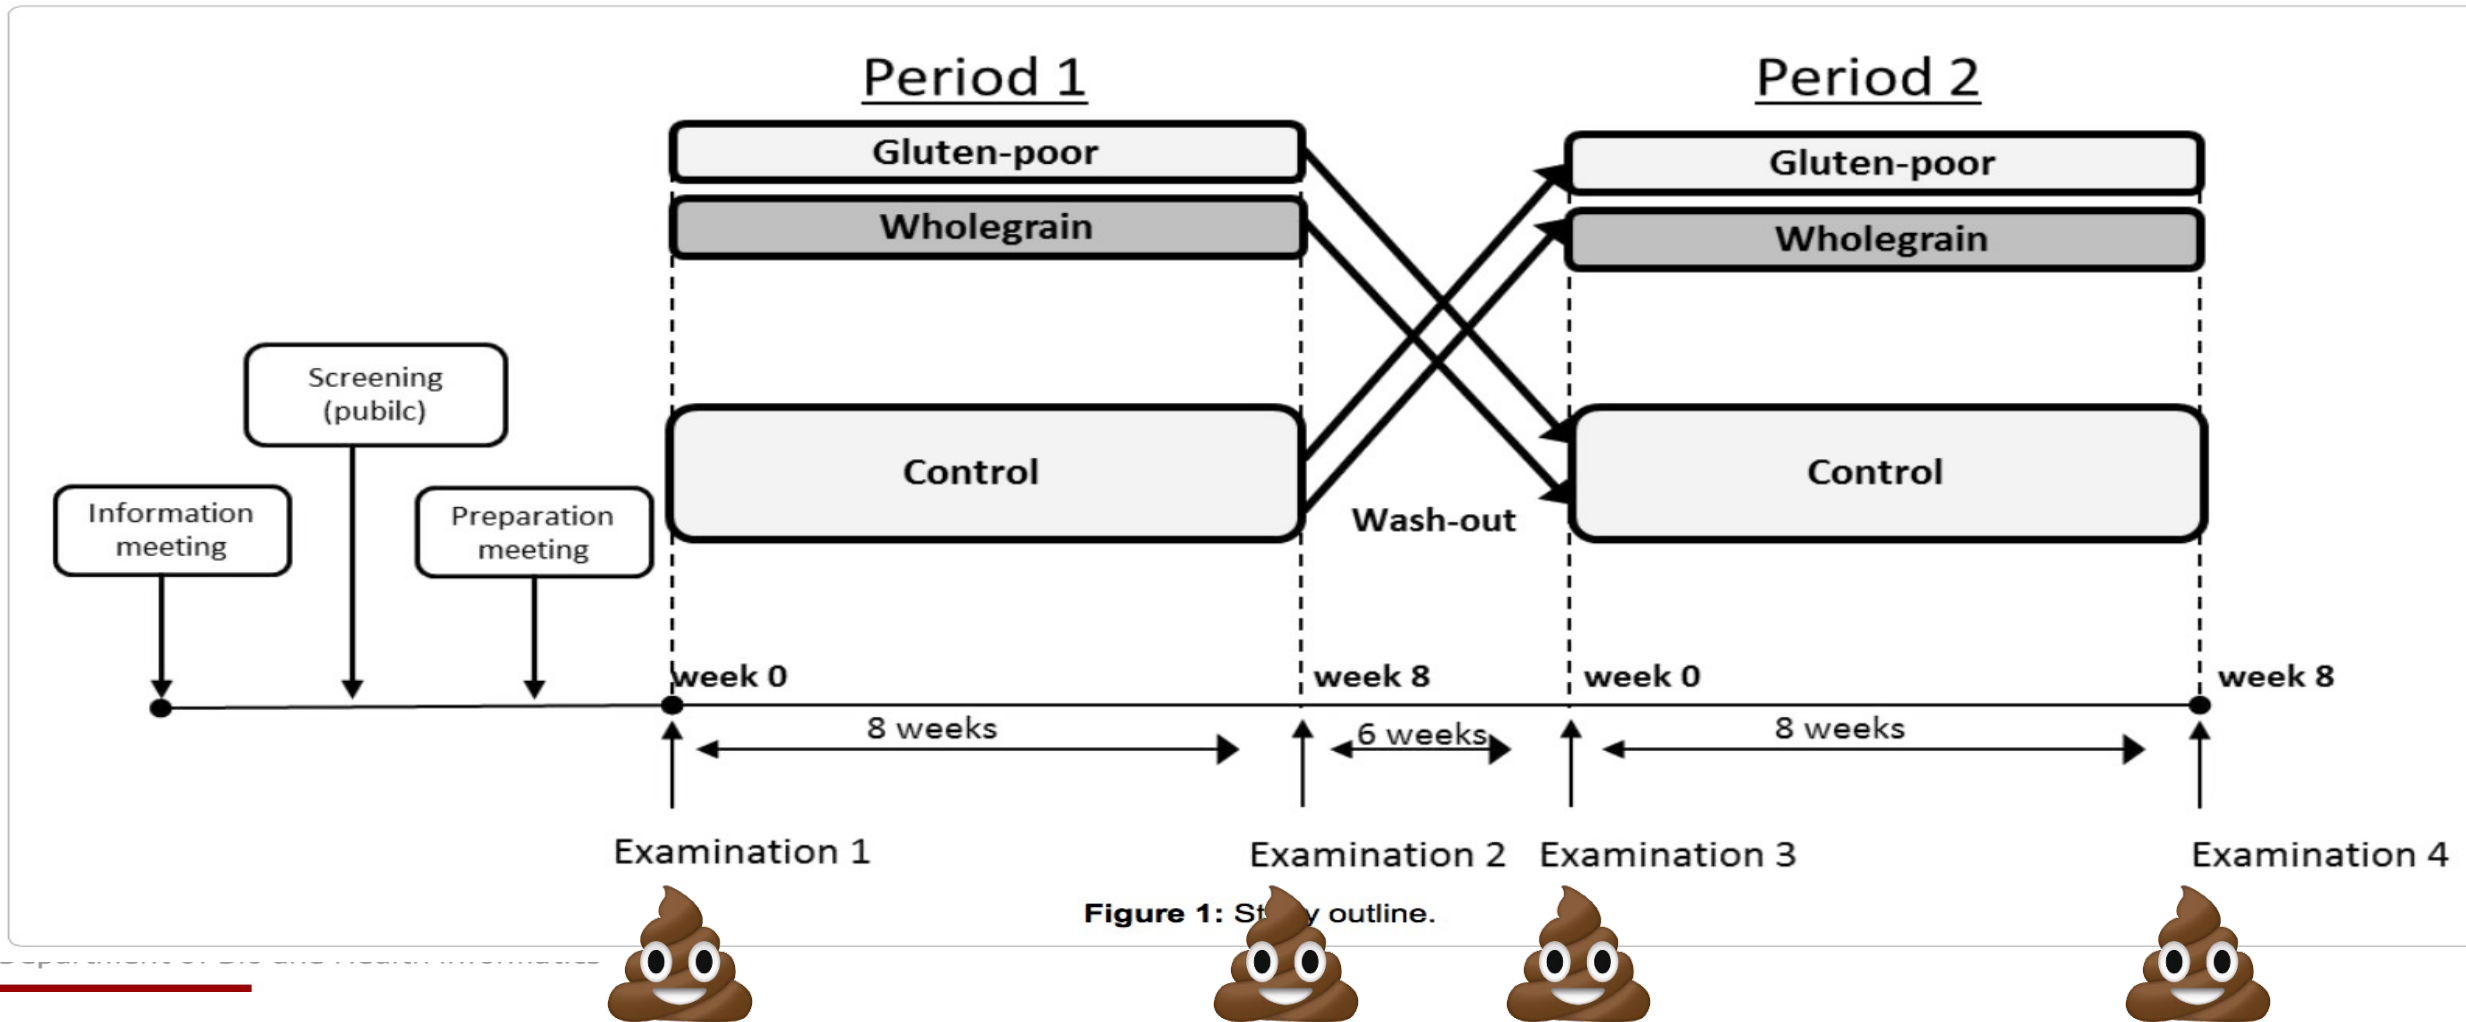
Period 1

Period 2

Gluten-poor

Wholegrain

Control

Gluten-poor

Wholegrain

Control

Wash-out

Screening (pubilc)

Information meeting

Preparation meeting

week 0

week 8

week 0

week 8

8 weeks

6 weeks

8 weeks

Examination 1

Examination 2

Examination 3

Examination 4

Figure 1: St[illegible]y outline.

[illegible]